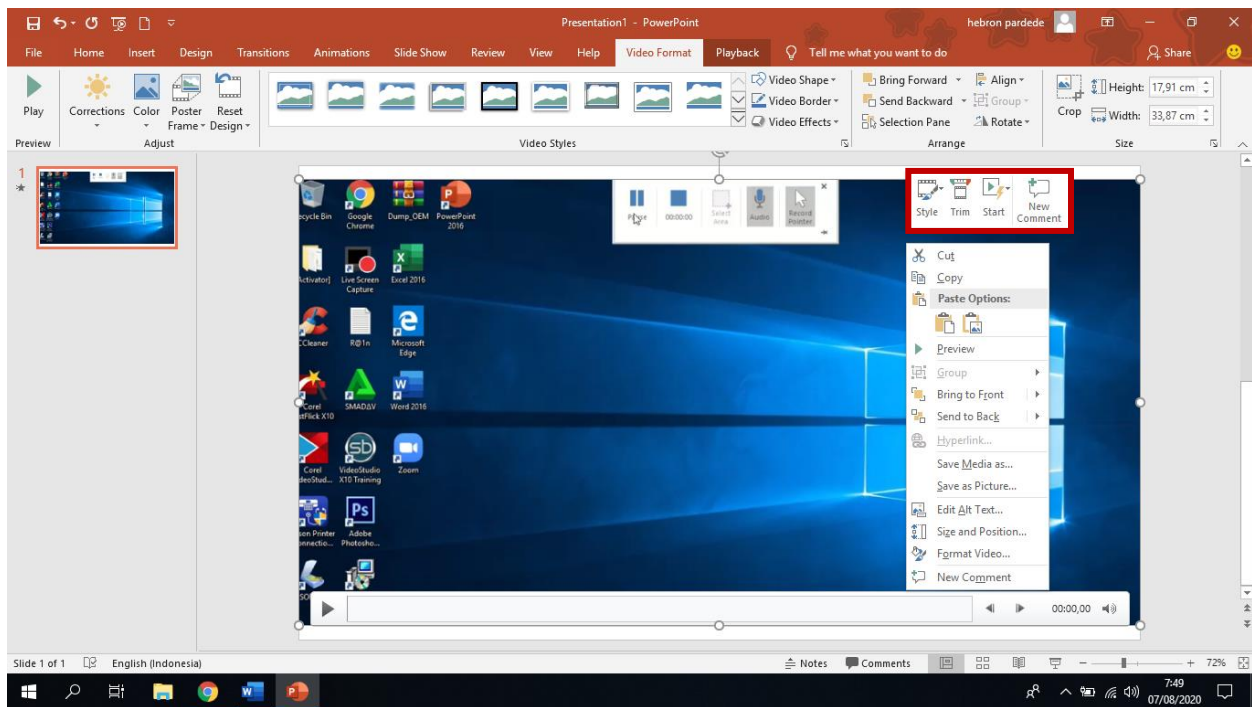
Presentation1 - PowerPoint
hebron pardede

File Home Insert Design Transitions Animations Slide Show Review View Help Video Format Playback Tell me what you want to do Share

Play
Preview
Corrections Color Poster Frame Reset Design
Adjust
Video Styles
Video Shape
Video Border
Video Effects
Bring Forward
Send Backward
Selection Pane
Align
Group
Rotate
Arrange
Crop
Height: 17,91 cm
Width: 33,87 cm
Size

1

ycycle Bin
Google Chrome
Dump_OEM
PowerPoint 2016
Activator]
Live Screen Capture
Excel 2016
CCleaner
R@1n
Microsoft Edge
Corel tFlick X10
SMADAV
Word 2016
Corel deoStud...
VideoStudio X10 Training
Zoom
son Printer nnectio...
Adobe Photosho...

Pause
00:00:00
Select Area
Audio
Record Pointer

Style Trim Start New Comment

Cut
Copy
Paste Options:
Preview
Group
Bring to Front
Send to Back
Hyperlink...
Save Media as...
Save as Picture...
Edit Alt Text...
Size and Position...
Format Video...
New Comment

00:00,00

Slide 1 of 1 English (Indonesia) Notes Comments 72%

7:49
07/08/2020